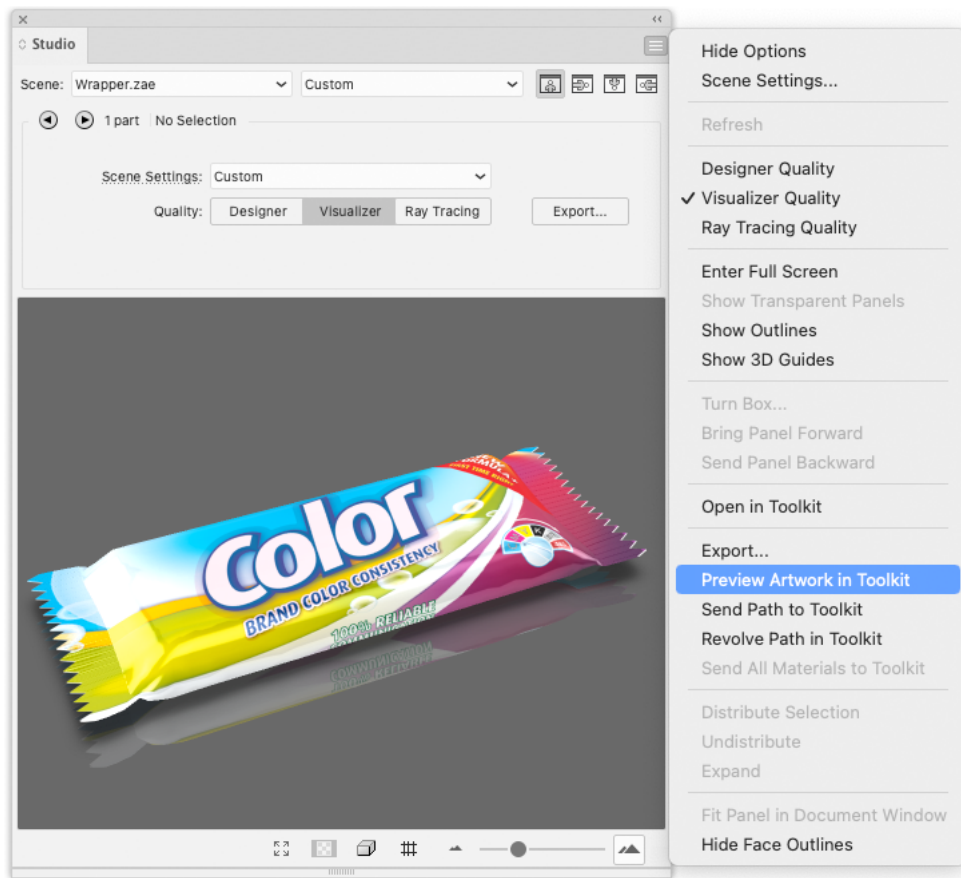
Studio

Scene: Wrapper.zae
Custom

1 part | No Selection

Scene Settings: Custom
Quality: Designer | Visualizer | Ray Tracing
Export...

Color
BRAND COLOR CONSISTENCY
100% RELIABLE
COMMUNICATION

Hide Options
Scene Settings...
Refresh
Designer Quality
✓ Visualizer Quality
Ray Tracing Quality
Enter Full Screen
Show Transparent Panels
Show Outlines
Show 3D Guides
Turn Box...
Bring Panel Forward
Send Panel Backward
Open in Toolkit
Export...
Preview Artwork in Toolkit
Send Path to Toolkit
Revolve Path in Toolkit
Send All Materials to Toolkit
Distribute Selection
Undistribute
Expand
Fit Panel in Document Window
Hide Face Outlines